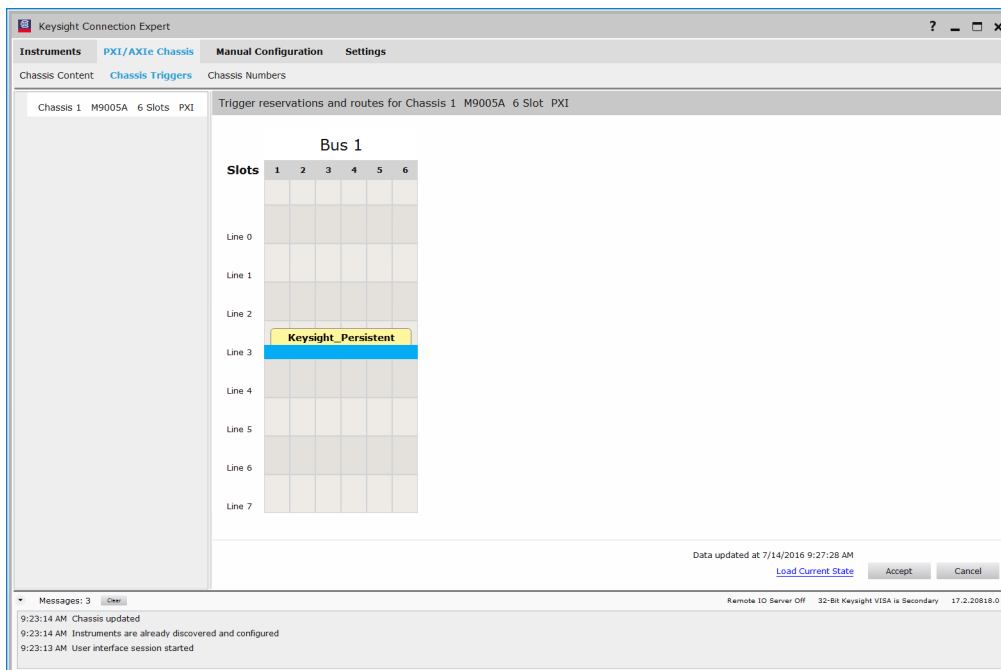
Keysight Connection Expert

? _ □ ×

Instruments PXI/AXIe Chassis Manual Configuration Settings

Chassis Content Chassis Triggers Chassis Numbers

Chassis 1 M9005A 6 Slots PXI

Trigger reservations and routes for Chassis 1 M9005A 6 Slot PXI

Bus 1

Slots 1 2 3 4 5 6

Line 0

Line 1

Line 2

Keysight_Persistent

Line 3

Line 4

Line 5

Line 6

Line 7

Data updated at 7/14/2016 9:27:28 AM

Load Current State Accept Cancel

Messages: 3 Clear

Remote IO Server Off 32-Bit Keysight VISA is Secondary 17.2.20818.0

9:23:14 AM Chassis updated
9:23:14 AM Instruments are already discovered and configured
9:23:13 AM User interface session started